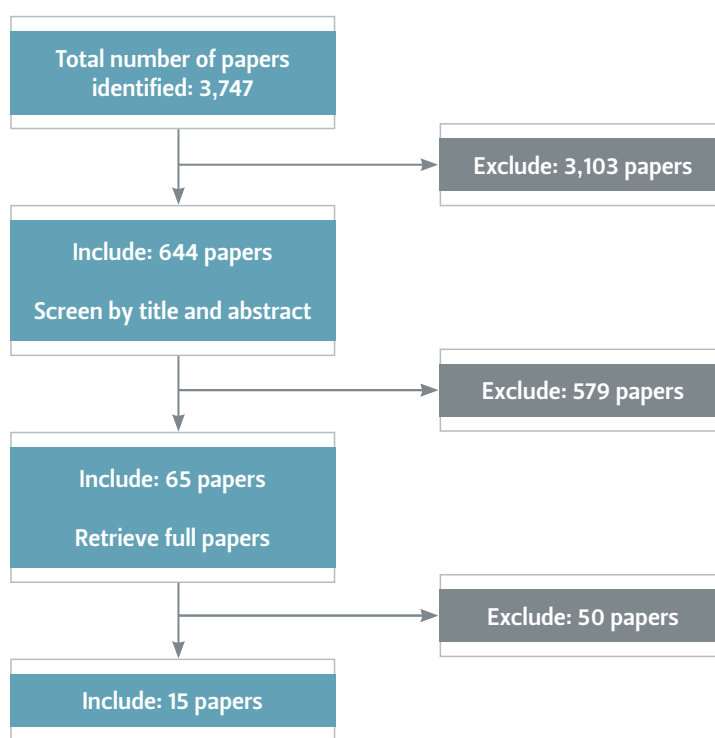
Total number of papers identified: 3,747

Exclude: 3,103 papers

Include: 644 papers

Screen by title and abstract

Exclude: 579 papers

Include: 65 papers

Retrieve full papers

Exclude: 50 papers

Include: 15 papers